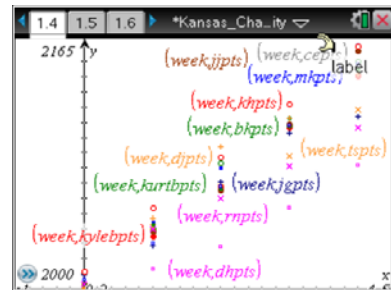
1.4 1.5 1.6 *Kansas_Cha...ity

2165 y

(week,jjpts) (week,cepts)

label

(week,mkpts)

(week,khpts)

(week,bkpts)

(week,djpts)

(week,tspts)

(week,kurtbpts)

(week,jgpts)

(week,rnpts)

(week,kylebpts)

2000

(week,dhpts)

x